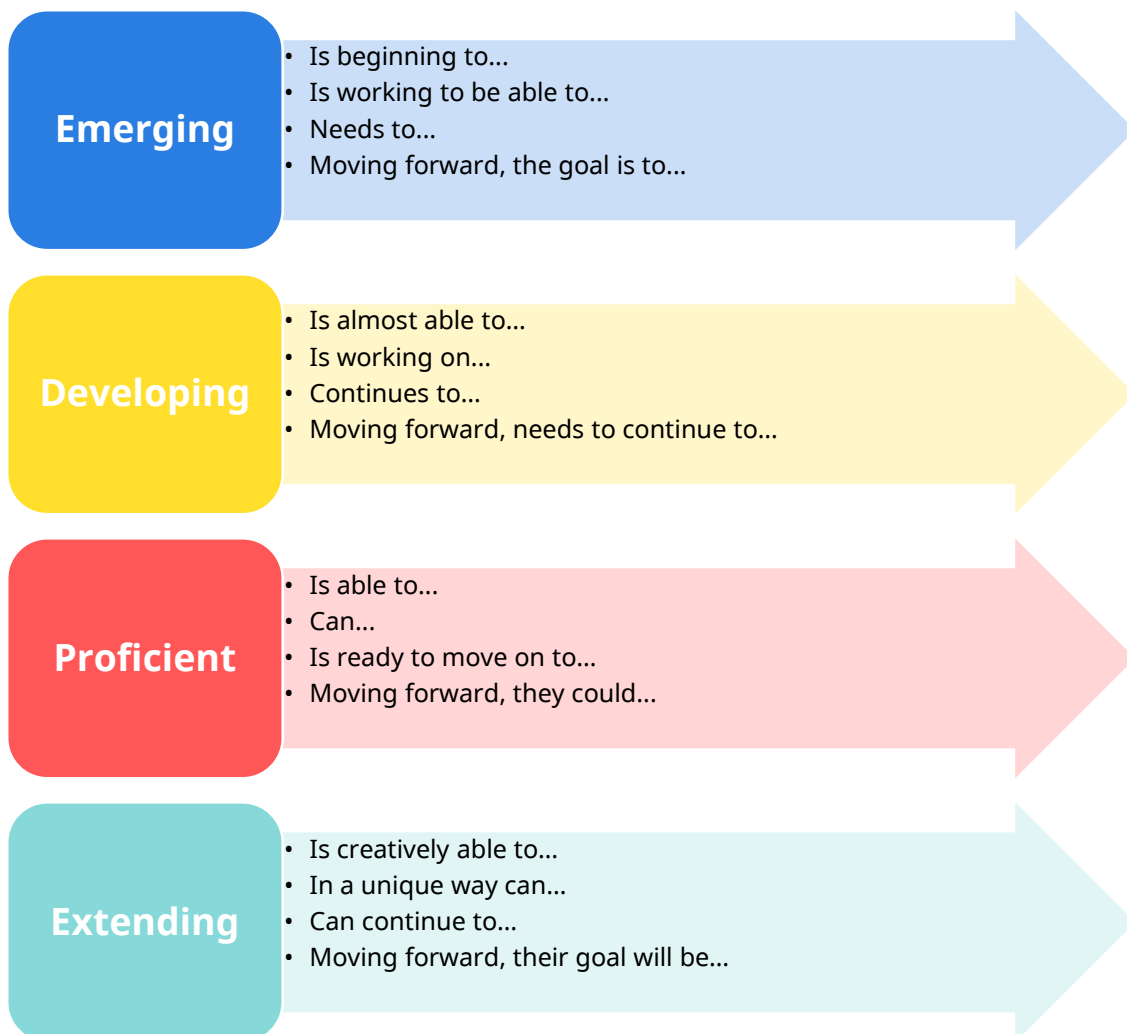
Emerging

- Is beginning to…
- Is working to be able to…
- Needs to…
- Moving forward, the goal is to…

Developing

- Is almost able to…
- Is working on…
- Continues to…
- Moving forward, needs to continue to…

Proficient

- Is able to…
- Can…
- Is ready to move on to…
- Moving forward, they could…

Extending

- Is creatively able to…
- In a unique way can…
- Can continue to…
- Moving forward, their goal will be…